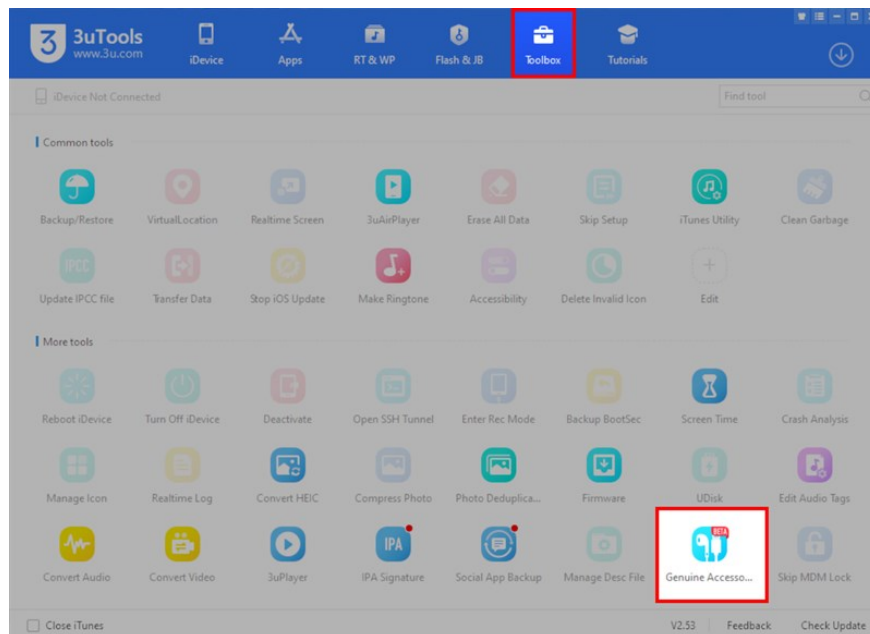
3uTools
www.3u.com

iDevice
Apps
RT & WP
Flash & JB
Toolbox
Tutorials

iDevice Not Connected
Find tool

Common tools

Backup/Restore
VirtualLocation
Realtime Screen
3uAirPlayer
Erase All Data
Skip Setup
iTunes Utility
Clean Garbage

IPCC
Update IPCC file
Transfer Data
Stop iOS Update
Make Ringtone
Accessibility
Delete Invalid Icon
Edit

More tools

Reboot iDevice
Turn Off iDevice
Deactivate
Open SSH Tunnel
Enter Rec Mode
Backup BootSec
Screen Time
Crash Analysis

Manage Icon
Realtime Log
Convert HEIC
Compress Photo
Photo Deduplica...
Firmware
UDisk
Edit Audio Tags

Convert Audio
Convert Video
3uPlayer
IPA
IPA Signature
Social App Backup
Manage Desc File
BETA
Genuine Accesso...
Skip MDM Lock

Close iTunes
V2.53
Feedback
Check Update